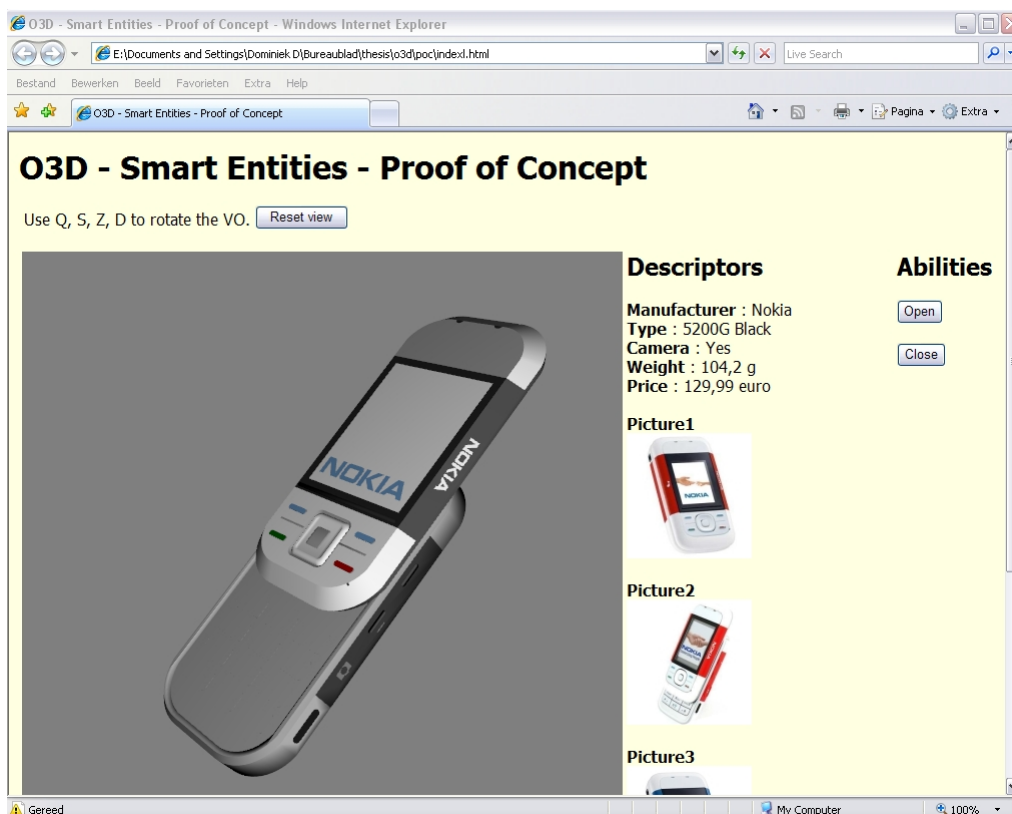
O3D - Smart Entities - Proof of Concept - Windows Internet Explorer

E:\Documents and Settings\Dominiek D\Bureaublad\thesis\o3d\poc\indexl.html

Live Search

Bestand Bewerken Beeld Favorieten Extra Help

O3D - Smart Entities - Proof of Concept

Pagina Extra

# O3D - Smart Entities - Proof of Concept

Use Q, S, Z, D to rotate the VO. Reset view

NOKIA

NOKIA

## Descriptors

**Manufacturer** : Nokia
**Type** : 5200G Black
**Camera** : Yes
**Weight** : 104,2 g
**Price** : 129,99 euro

**Picture1**

NOKIA

**Picture2**

**Picture3**

## Abilities

Open

Close

Gereed

My Computer

100%